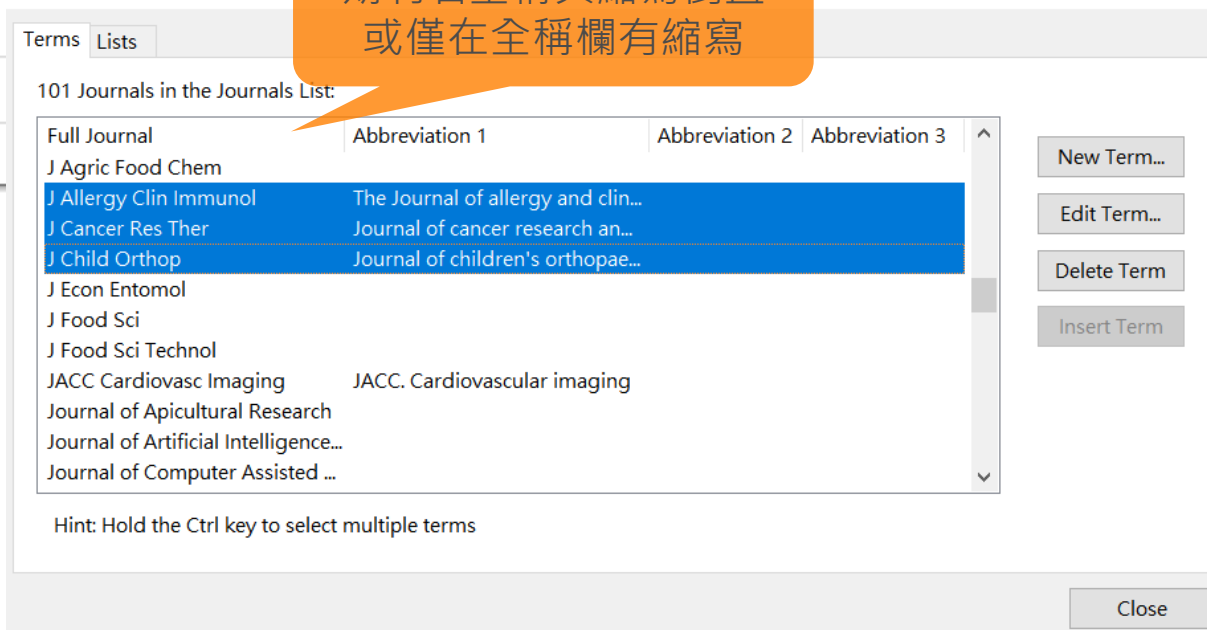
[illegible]
或僅在全稱欄有縮寫

Terms Lists

101 Journals in the Journals List:

| Full Journal | Abbreviation 1 | Abbreviation 2 | Abbreviation 3 |
|---|---|---|---|
| J Agric Food Chem | | | |
| J Allergy Clin Immunol | The Journal of allergy and clin... | | |
| J Cancer Res Ther | Journal of cancer research an... | | |
| J Child Orthop | Journal of children's orthopae... | | |
| J Econ Entomol | | | |
| J Food Sci | | | |
| J Food Sci Technol | | | |
| JACC Cardiovasc Imaging | JACC. Cardiovascular imaging | | |
| Journal of Apicultural Research | | | |
| Journal of Artificial Intelligence... | | | |
| Journal of Computer Assisted ... | | | |

New Term...
Edit Term...
Delete Term
Insert Term

Hint: Hold the Ctrl key to select multiple terms

Close